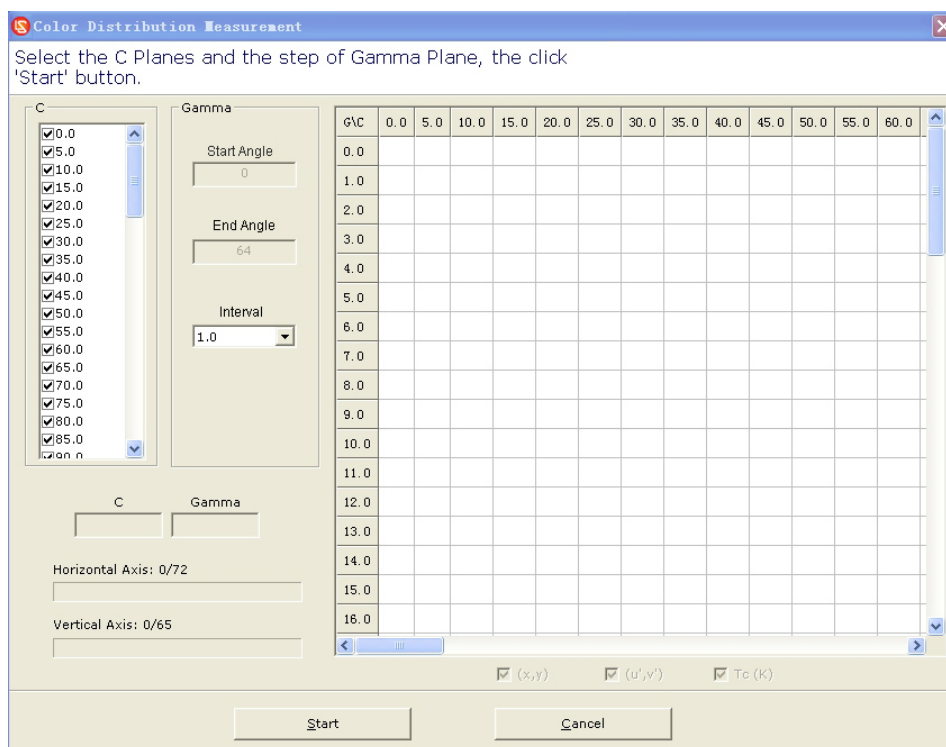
Color Distribution Measurement

Select the C Planes and the step of Gamma Plane, the click 'Start' button.

C
0.0
5.0
10.0
15.0
20.0
25.0
30.0
35.0
40.0
45.0
50.0
55.0
60.0
65.0
70.0
75.0
80.0
85.0
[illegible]

Gamma
Start Angle
0
End Angle
64
Interval
1.0

C
Gamma

Horizontal Axis: 0/72

Vertical Axis: 0/65

| G\C | 0.0 | 5.0 | 10.0 | 15.0 | 20.0 | 25.0 | 30.0 | 35.0 | 40.0 | 45.0 | 50.0 | 55.0 | 60.0 |
|---|---|---|---|---|---|---|---|---|---|---|---|---|---|
| 0.0 | | | | | | | | | | | | | |
| 1.0 | | | | | | | | | | | | | |
| 2.0 | | | | | | | | | | | | | |
| 3.0 | | | | | | | | | | | | | |
| 4.0 | | | | | | | | | | | | | |
| 5.0 | | | | | | | | | | | | | |
| 6.0 | | | | | | | | | | | | | |
| 7.0 | | | | | | | | | | | | | |
| 8.0 | | | | | | | | | | | | | |
| 9.0 | | | | | | | | | | | | | |
| 10.0 | | | | | | | | | | | | | |
| 11.0 | | | | | | | | | | | | | |
| 12.0 | | | | | | | | | | | | | |
| 13.0 | | | | | | | | | | | | | |
| 14.0 | | | | | | | | | | | | | |
| 15.0 | | | | | | | | | | | | | |
| 16.0 | | | | | | | | | | | | | |

(x,y)
(u',v')
Tc (K)

Start
Cancel